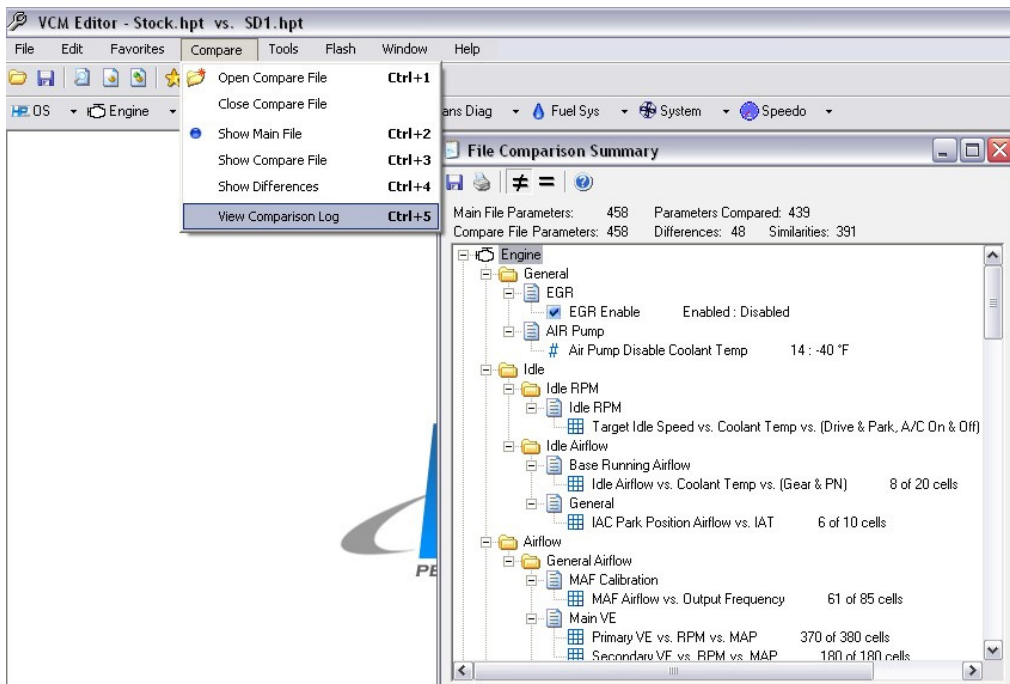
VCM Editor - Stock.hpt vs. SD1.hpt

File Edit Favorites Compare Tools Flash Window Help

Open Compare File Ctrl+1
Close Compare File
Show Main File Ctrl+2
Show Compare File Ctrl+3
Show Differences Ctrl+4
View Comparison Log Ctrl+5

OS Engine ans Diag Fuel Sys System Speedo

File Comparison Summary

≠ =

Main File Parameters: 458 Parameters Compared: 439
Compare File Parameters: 458 Differences: 48 Similarities: 391

Engine
General
EGR
EGR Enable Enabled : Disabled
AIR Pump
# Air Pump Disable Coolant Temp 14 : -40 °F
Idle
Idle RPM
Idle RPM
Target Idle Speed vs. Coolant Temp vs. (Drive & Park, A/C On & Off)
Idle Airflow
Base Running Airflow
Idle Airflow vs. Coolant Temp vs. (Gear & PN) 8 of 20 cells
General
IAC Park Position Airflow vs. IAT 6 of 10 cells
Airflow
General Airflow
MAF Calibration
MAF Airflow vs. Output Frequency 61 of 85 cells
Main VE
Primary VE vs. RPM vs. MAP 370 of 380 cells
Secondary VE vs. RPM vs. MAP 180 of 180 cells

PE